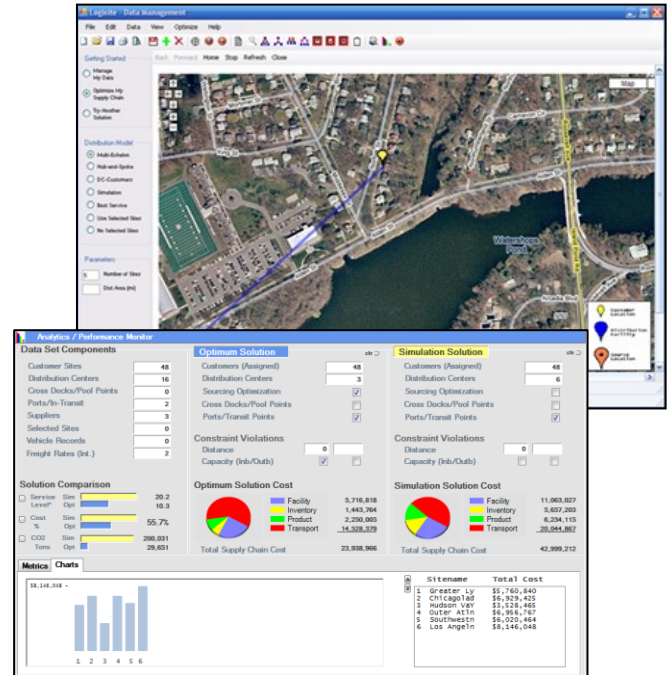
Logistic - Data Management

File Edit Data View Optimize Help

Back Forward Home Stop Refresh Close

Getting Started

Manage My Data

Optimize My Supply Chain

Try Another Solution

Distribution Model

Multi-Echelon

Hub-and-Spoke

DC-Customers

Simulation

Best Service

Use Selected Sites

No Selected Sites

Parameters

5 Number of Sites

Dist Area (mi)

Map

Waterbury Pond

Customer Location

Warehouse Facility

Source Location

Analytics / Performance Monitor

Data Set Components

| | |
|---|---|
| Customer Sites | 48 |
| Distribution Centers | 16 |
| Cross Docks/Pool Points | 0 |
| Ports/In-Transit | 2 |
| Suppliers | 3 |
| Selected Sites | 0 |
| Vehicle Records | 0 |
| Freight Rates (Int.) | 2 |

Optimum Solution clr

| | |
|---|---|
| Customers (Assigned) | 48 |
| Distribution Centers | 3 |
| Sourcing Optimization | ☑ |
| Cross Docks/Pool Points | ☐ |
| Ports/Transit Points | ☑ |

Constraint Violations

Distance 0

Capacity (Inb/Outb) ☑ ☐

Simulation Solution clr

| | |
|---|---|
| Customers (Assigned) | 48 |
| Distribution Centers | 6 |
| Sourcing Optimization | ☐ |
| Cross Docks/Pool Points | ☐ |
| Ports/Transit Points | ☑ |

Constraint Violations

Distance 0

Capacity (Inb/Outb) ☐ ☐

Solution Comparison

Service Level* Sim 20.2 Opt 10.3

Cost % Sim Opt 55.7%

CO2 Tons Sim 200,031 Opt 29,651

Optimum Solution Cost

| | |
|---|---|
| Facility | 5,716,818 |
| Inventory | 1,443,764 |
| Product | 2,250,005 |
| Transport | 14,528,379 |

Total Supply Chain Cost 23,938,966

Simulation Solution Cost

| | |
|---|---|
| Facility | 11,063,027 |
| Inventory | 5,657,203 |
| Product | 6,234,115 |
| Transport | 20,044,867 |

Total Supply Chain Cost 42,999,212

Metrics Charts

$8,146,048 -

1 2 3 4 5 6

| | Sitename | Total Cost |
|---|---|---|
| 1 | Greater Ly | $5,760,840 |
| 2 | ChicagoLad | $6,929,425 |
| 3 | Hudson VaY | $3,528,465 |
| 4 | Outer Atln | $6,956,767 |
| 5 | Southwestn | $6,020,464 |
| 6 | Los Angeln | $8,146,048 |